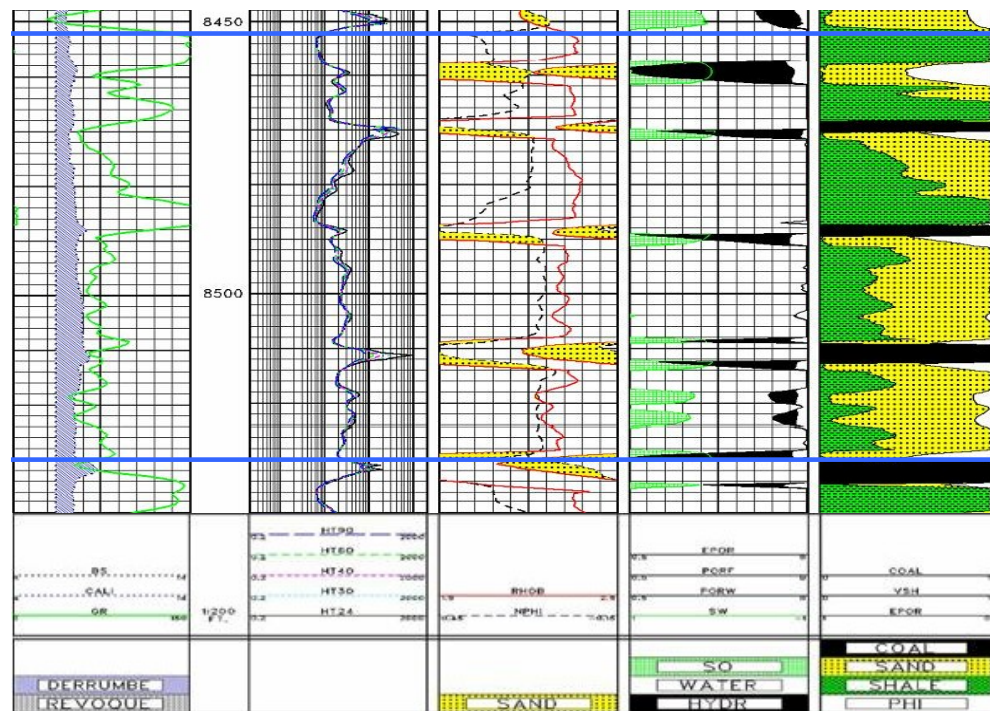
8450

8500

BS
CALI
GR

1:200 FT.

HT90
HT60
HT40
HT30
HT24

0.2 2000
0.2 2000
0.2 2000
0.2 2000
0.2 2000

RHOB
NPHI

1.9 2.9

EPOR
PORF
PORW
SW

COAL
VSH
EPOR

DERRUMBE
REVOQUE

SAND

SO
WATER
HYDR

COAL
SAND
SHALE
PHI